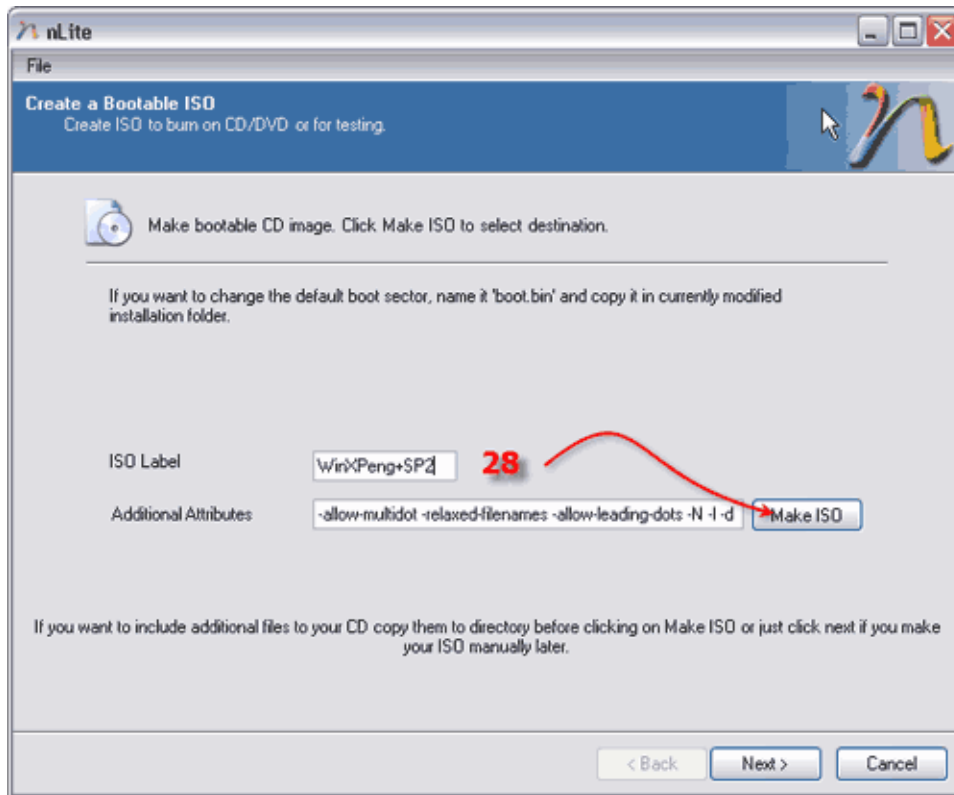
nLite

File

Create a Bootable ISO
Create ISO to burn on CD/DVD or for testing.

Make bootable CD image. Click Make ISO to select destination.

If you want to change the default boot sector, name it 'boot.bin' and copy it in currently modified installation folder.

ISO Label WinXPeng+SP2 28

Additional Attributes -allow-multidot -relaxed-filenames -allow-leading-dots -N -l -d Make ISO

If you want to include additional files to your CD copy them to directory before clicking on Make ISO or just click next if you make your ISO manually later.

< Back Next > Cancel